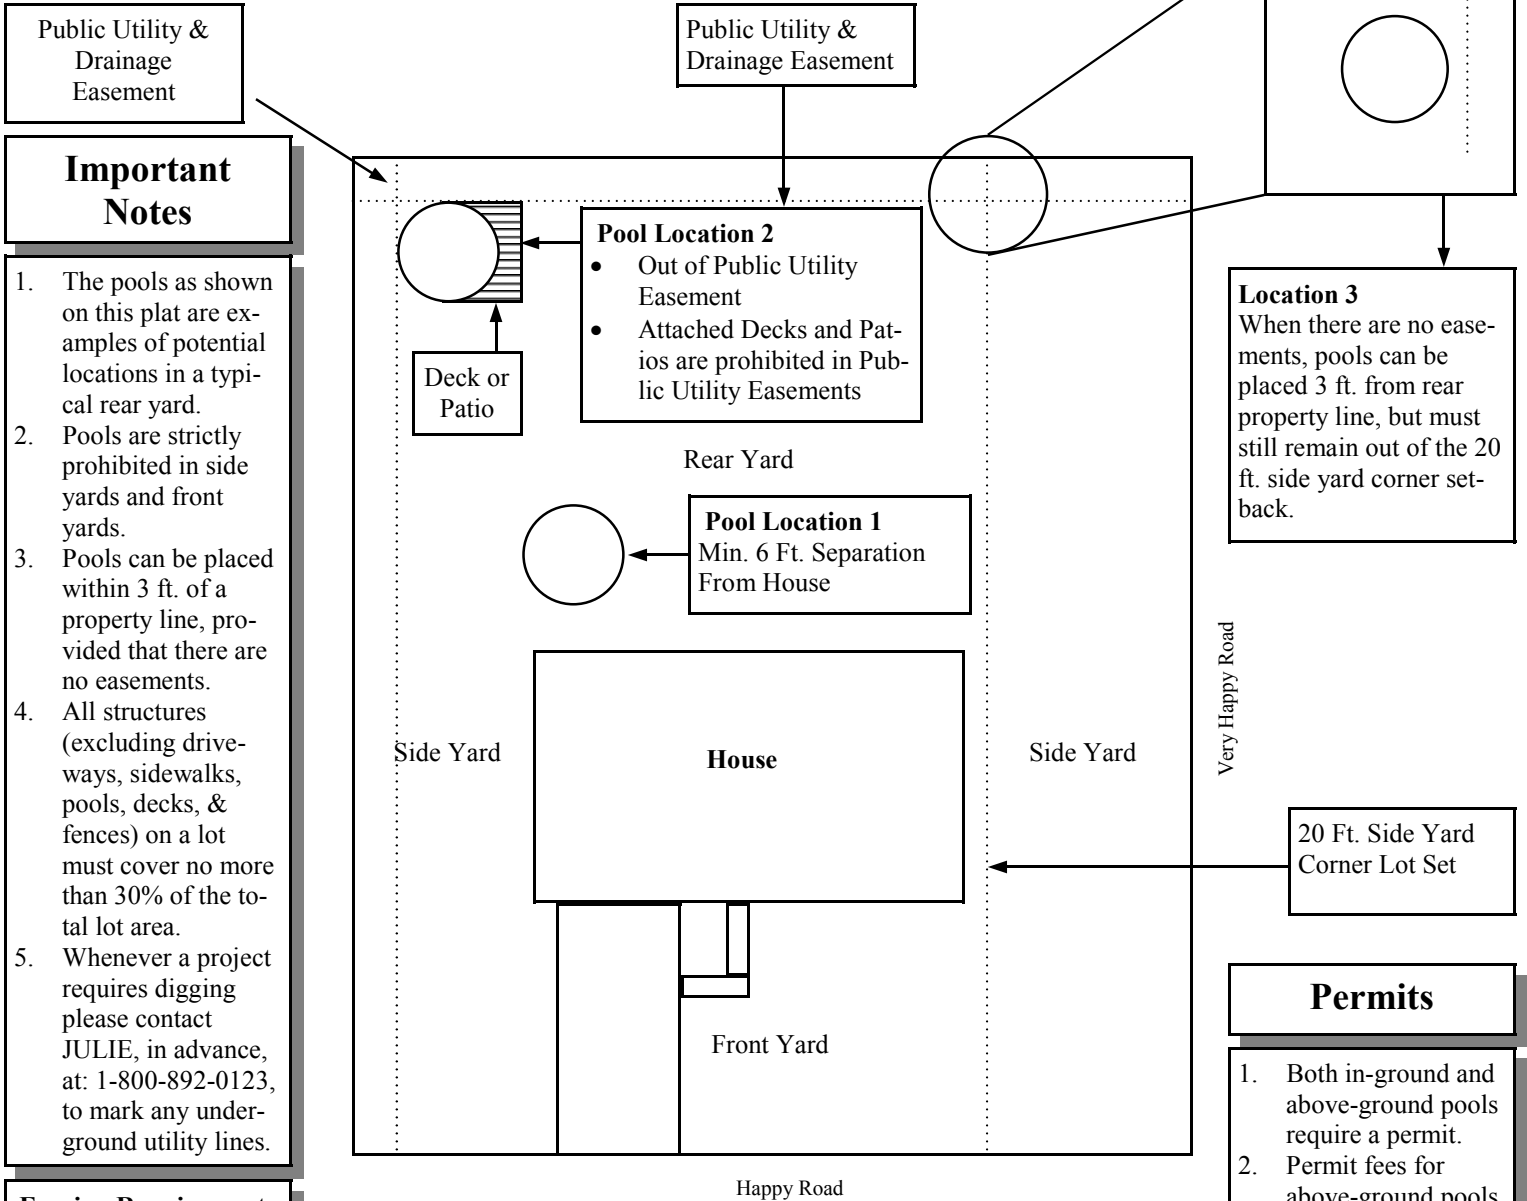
Public Utility & Drainage Easement

Important Notes

1. The pools as shown on this plat are examples of potential locations in a typical rear yard.
2. Pools are strictly prohibited in side yards and front yards.
3. Pools can be placed within 3 ft. of a property line, provided that there are no easements.
4. All structures (excluding driveways, sidewalks, pools, decks, & fences) on a lot must cover no more than 30% of the total lot area.
5. Whenever a project requires digging please contact JULIE, in advance, at: 1-800-892-0123, to mark any underground utility lines.

Fencing Requirements

Public Utility & Drainage Easement

Pool Location 2
• Out of Public Utility Easement
• Attached Decks and Patios are prohibited in Public Utility Easements

Deck or Patio

Rear Yard

Pool Location 1
Min. 6 Ft. Separation From House

Side Yard

House

Side Yard

Front Yard

Happy Road

Very Happy Road

Location 3
When there are no easements, pools can be placed 3 ft. from rear property line, but must still remain out of the 20 ft. side yard corner setback.

20 Ft. Side Yard Corner Lot Set

Permits

1. Both in-ground and above-ground pools require a permit.
2. Permit fees for above-ground pools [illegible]